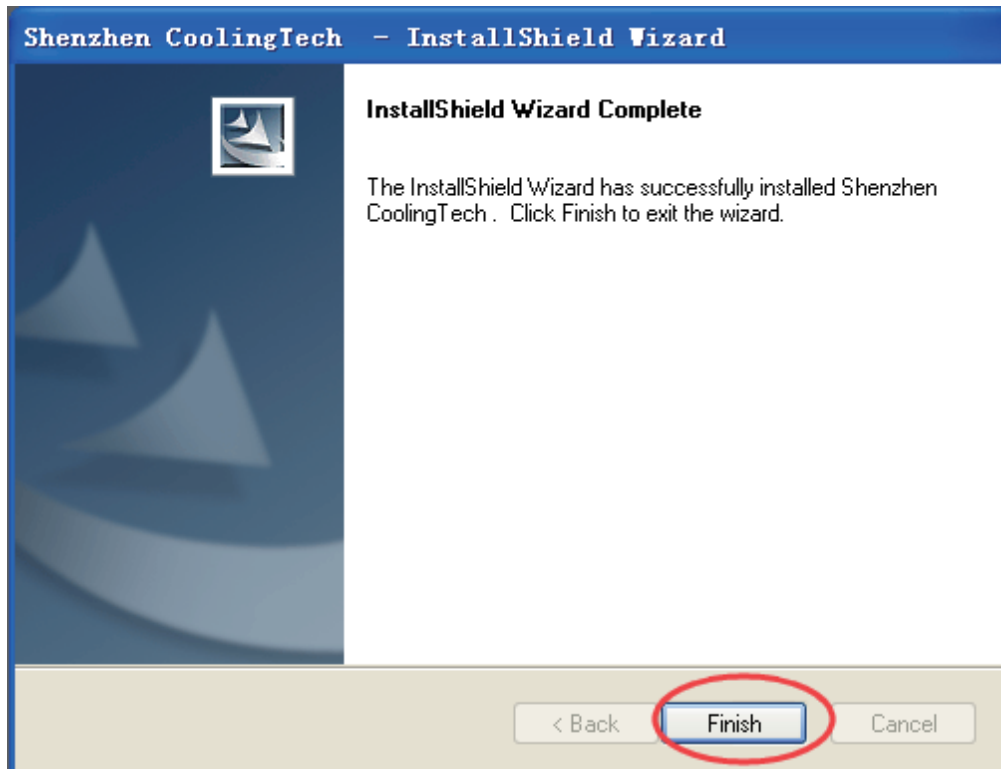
Shenzhen CoolingTech - InstallShield Wizard

InstallShield Wizard Complete

The InstallShield Wizard has successfully installed Shenzhen CoolingTech . Click Finish to exit the wizard.

< Back

Finish

Cancel